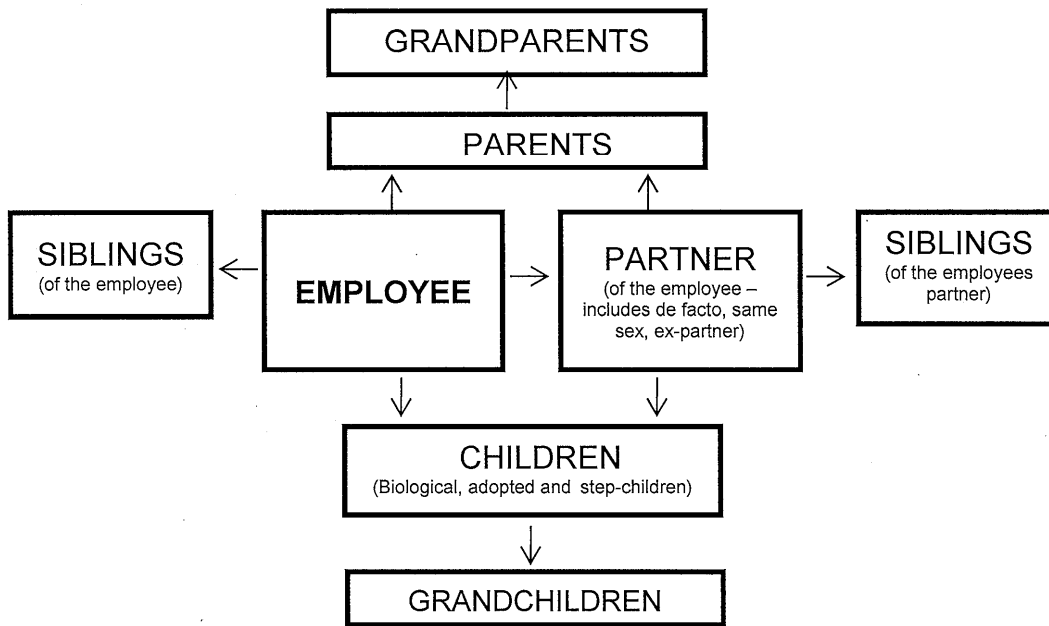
GRANDPARENTS

PARENTS

SIBLINGS
(of the employee)

EMPLOYEE

PARTNER
(of the employee – includes de facto, same sex, ex-partner)

SIBLINGS
(of the employees partner)

CHILDREN
(Biological, adopted and step-children)

GRANDCHILDREN